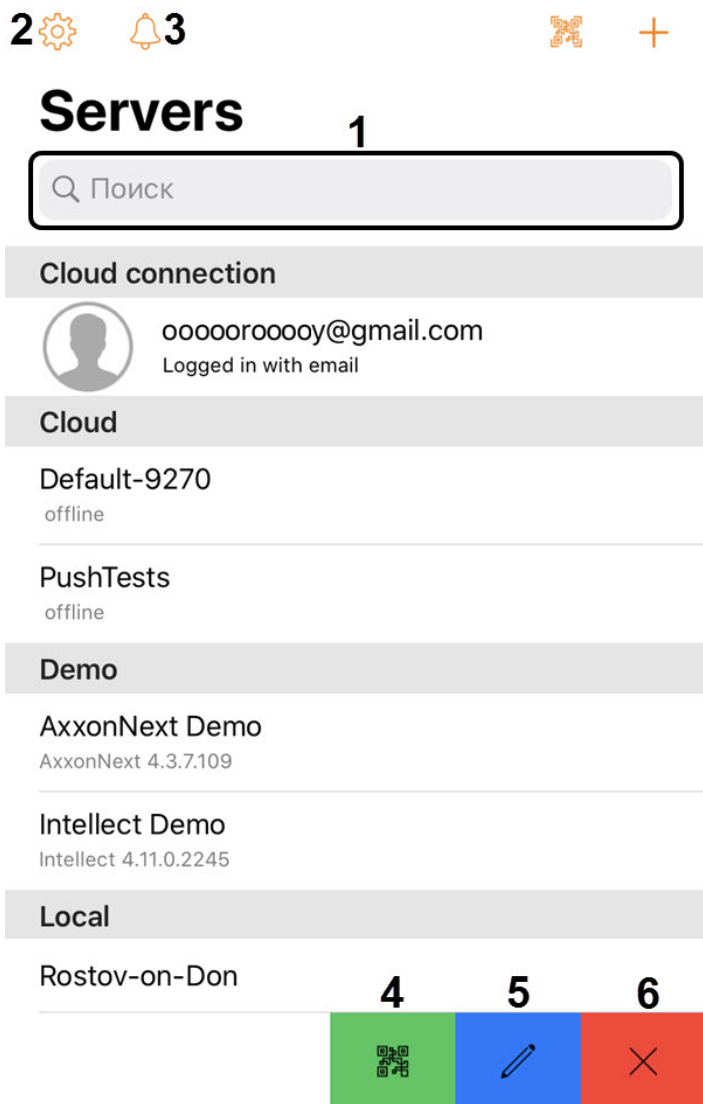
2 3

Servers

1

Поиск

Cloud connection

oooooroooy@gmail.com
Logged in with email

Cloud

Default-9270
offline

PushTests
offline

Demo

AxxonNext Demo
AxxonNext 4.3.7.109

Intellect Demo
Intellect 4.11.0.2245

Local

Rostov-on-Don

4 5 6